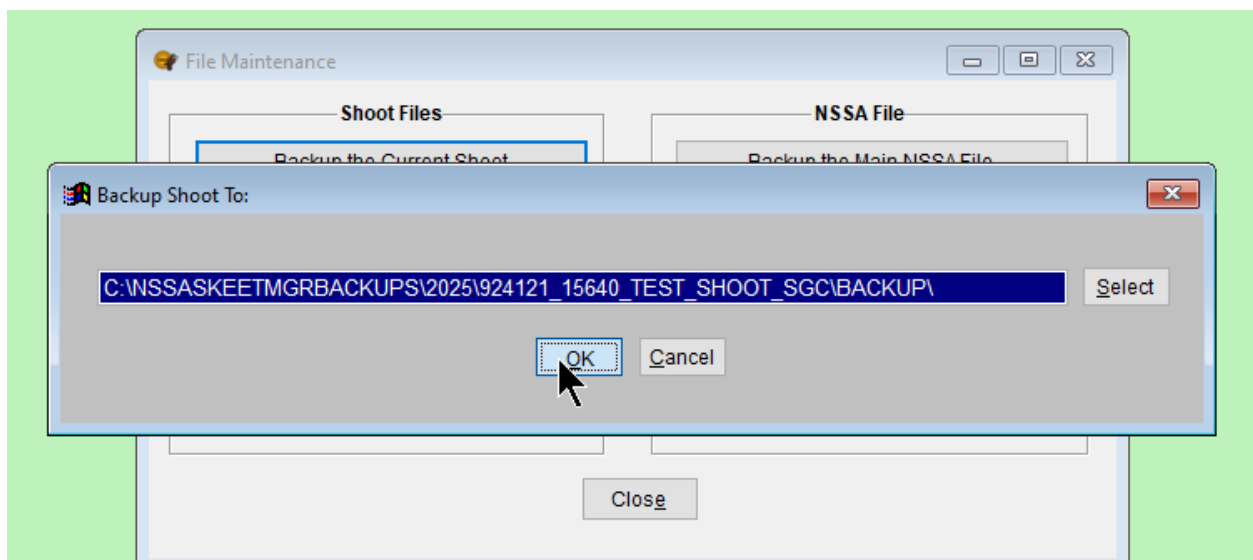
File Maintenance

Shoot Files

NSSA File

Backup the Current Shoot

Backup the Main NSSA File

Backup Shoot To:

C:\NSSASKEETMGRBACKUPS\2025\924121_15640_TEST_SHOOT_SGC\BACKUP\

Select

OK

Cancel

Close